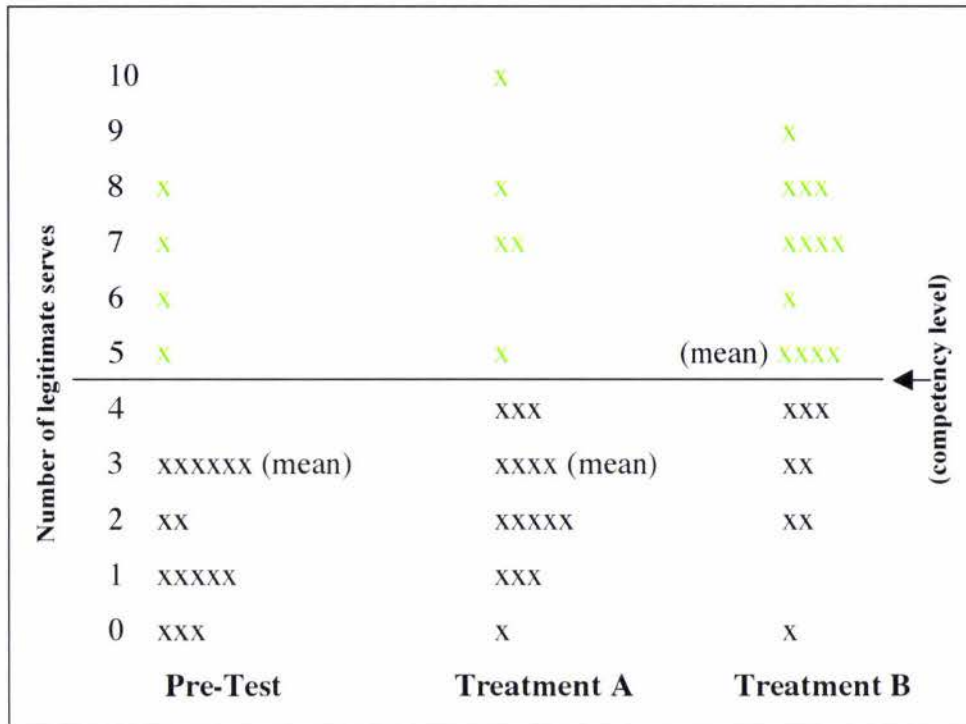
Number of legitimate serves

| | Pre-Test | Treatment A | Treatment B |
|---|---|---|---|
| 10 | | x | |
| 9 | | | x |
| 8 | x | x | xxx |
| 7 | x | xx | xxxx |
| 6 | x | | x |
| 5 | x | x | (mean) xxxx |
| 4 | | xxx | xxx |
| 3 | xxxxxx (mean) | xxxx (mean) | xx |
| 2 | xx | xxxxx | xx |
| 1 | xxxxx | xxx | |
| 0 | xxx | x | x |

(competency level)